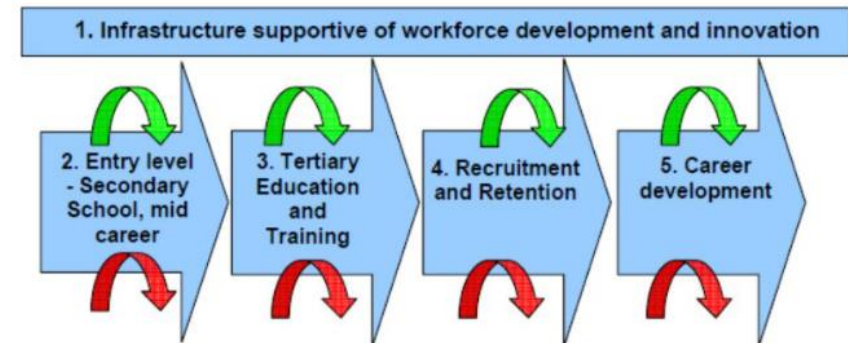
1. Infrastructure supportive of workforce development and innovation

2. Entry level - Secondary School, mid career

3. Tertiary Education and Training

4. Recruitment and Retention

5. Career development